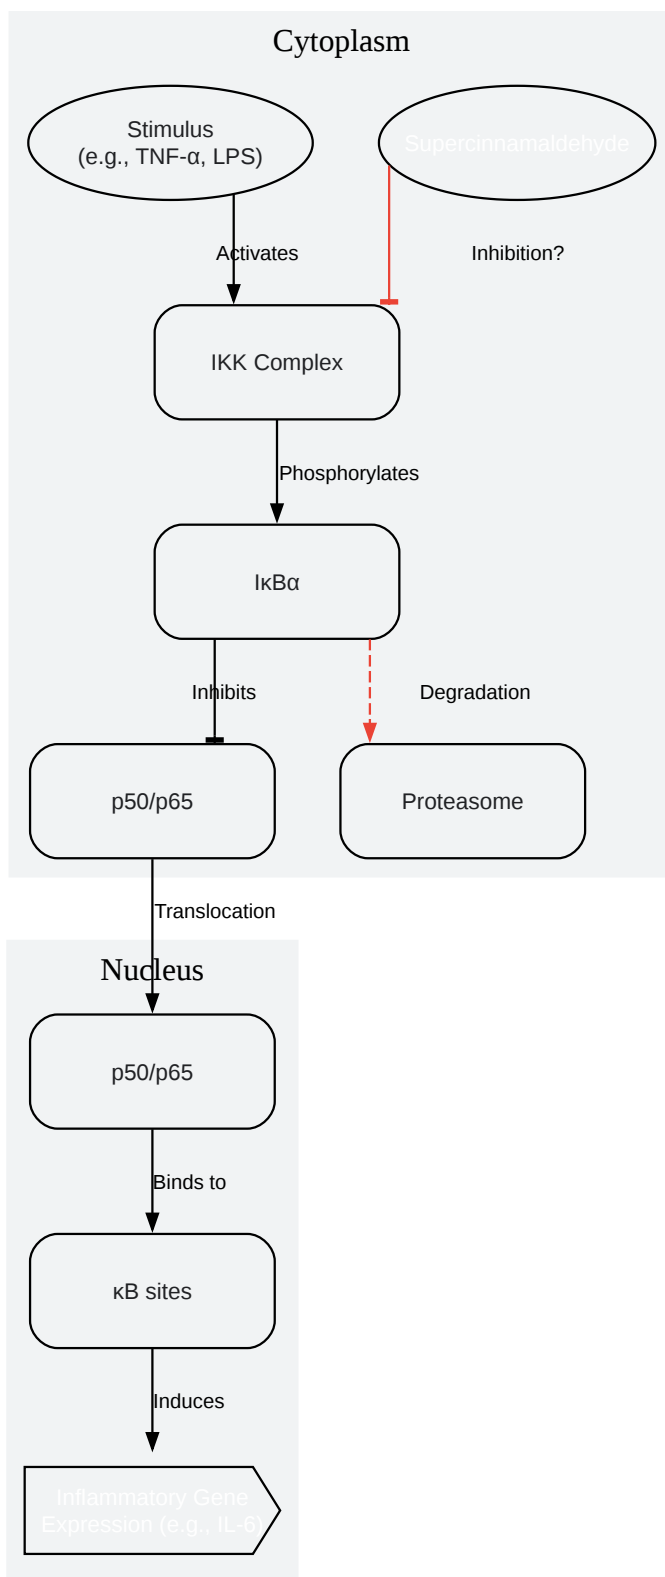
Cytoplasm

Stimulus
(e.g., TNF-α, LPS)

Supercinnamaldehyde

Activates

Inhibition?

IKK Complex

Phosphorylates

IκBα

Inhibits

Degradation

p50/p65

Proteasome

Translocation

Nucleus

p50/p65

Binds to

κB sites

Induces

Inflammatory Gene
Expression (e.g., IL-6)